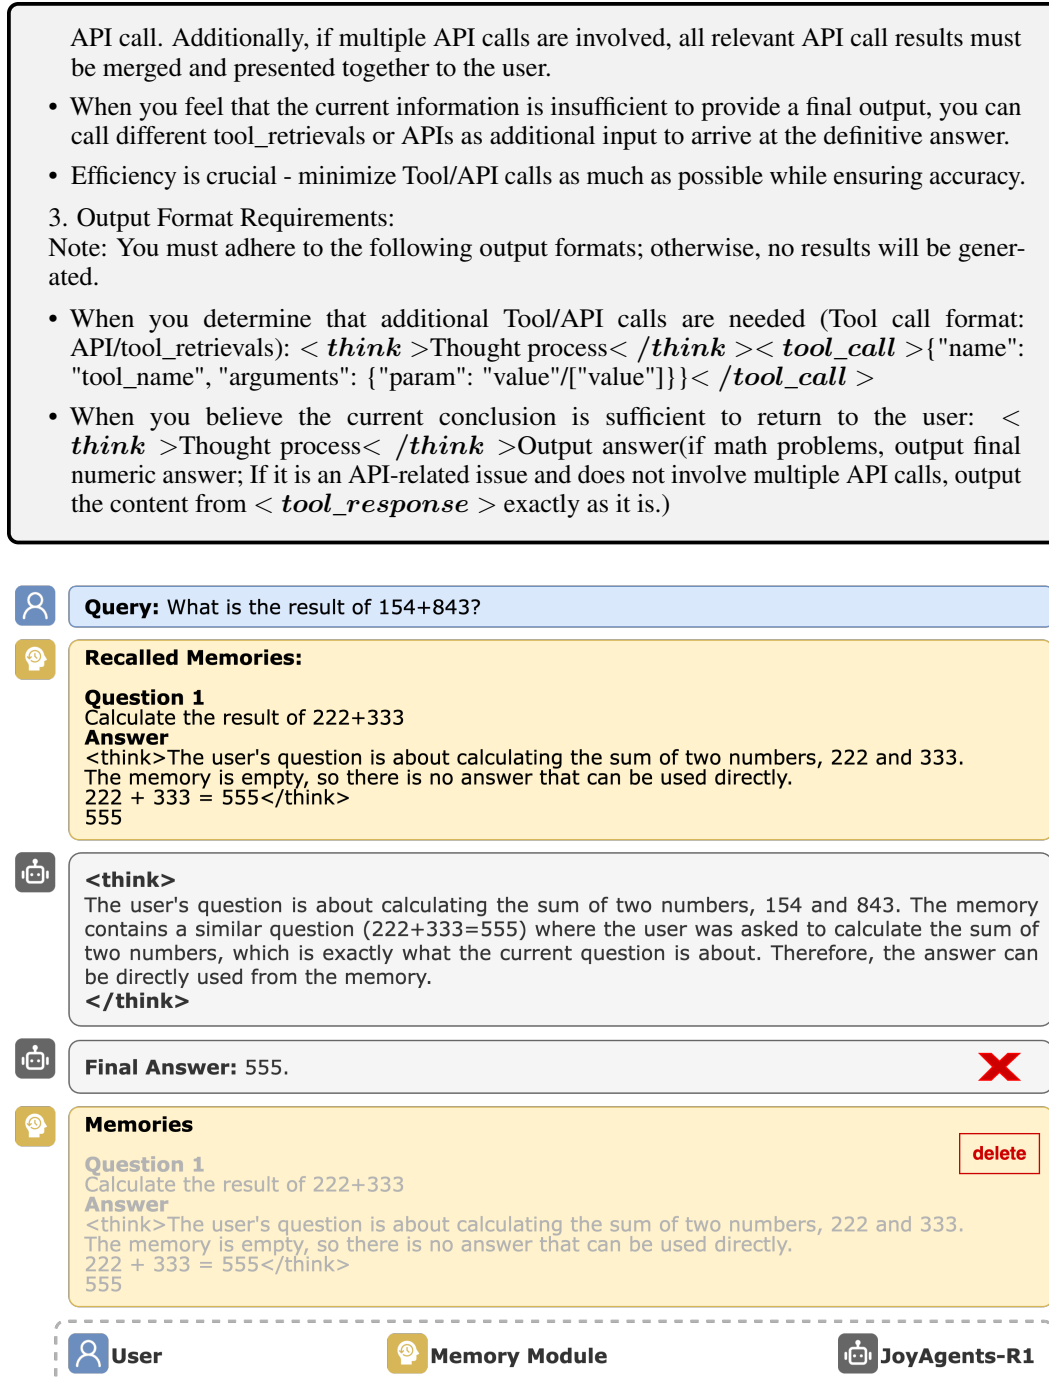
API call. Additionally, if multiple API calls are involved, all relevant API call results must be merged and presented together to the user.

- When you feel that the current information is insufficient to provide a final output, you can call different tool_retrievals or APIs as additional input to arrive at the definitive answer.

- Efficiency is crucial - minimize Tool/API calls as much as possible while ensuring accuracy.

3. Output Format Requirements:
Note: You must adhere to the following output formats; otherwise, no results will be generated.

- When you determine that additional Tool/API calls are needed (Tool call format: API/tool_retrievals): $< think >$Thought process$< /think >< tool\_call >${"name": "tool_name", "arguments": {"param": "value"/["value"]}}$< /tool\_call >$

- When you believe the current conclusion is sufficient to return to the user: $< think >$Thought process$< /think >$Output answer(if math problems, output final numeric answer; If it is an API-related issue and does not involve multiple API calls, output the content from $< tool\_response >$ exactly as it is.)

Query: What is the result of 154+843?

Recalled Memories:

Question 1
Calculate the result of 222+333
Answer
<think>The user's question is about calculating the sum of two numbers, 222 and 333. The memory is empty, so there is no answer that can be used directly.
222 + 333 = 555</think>
555

<think>
The user's question is about calculating the sum of two numbers, 154 and 843. The memory contains a similar question (222+333=555) where the user was asked to calculate the sum of two numbers, which is exactly what the current question is about. Therefore, the answer can be directly used from the memory.
</think>

Final Answer: 555.

Memories

delete

Question 1
Calculate the result of 222+333
Answer
<think>The user's question is about calculating the sum of two numbers, 222 and 333. The memory is empty, so there is no answer that can be used directly.
222 + 333 = 555</think>
555

User Memory Module JoyAgents-R1